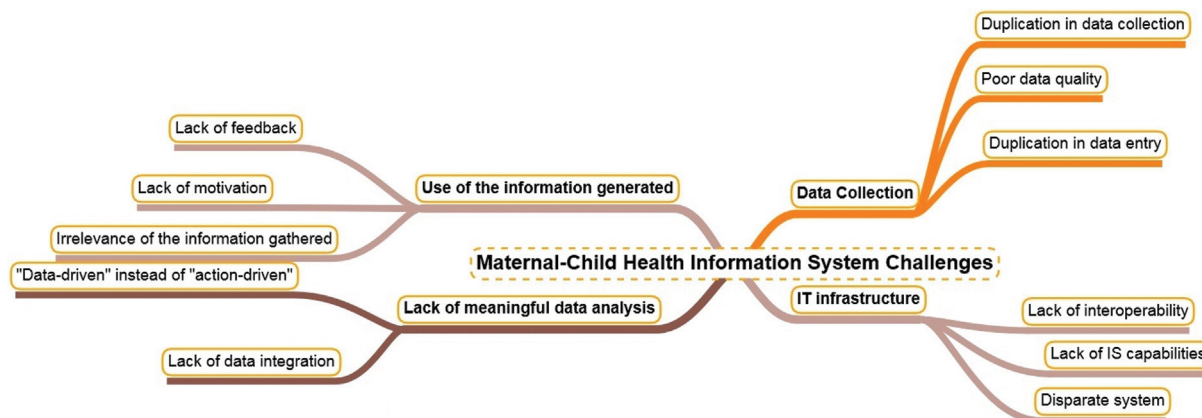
Maternal-Child Health Information System Challenges

Data Collection
Duplication in data collection
Poor data quality
Duplication in data entry

IT infrastructure
Lack of interoperability
Lack of IS capabilities
Disparate system

Use of the information generated
Lack of feedback
Lack of motivation
Irrelevance of the information gathered

Lack of meaningful data analysis
"Data-driven" instead of "action-driven"
Lack of data integration